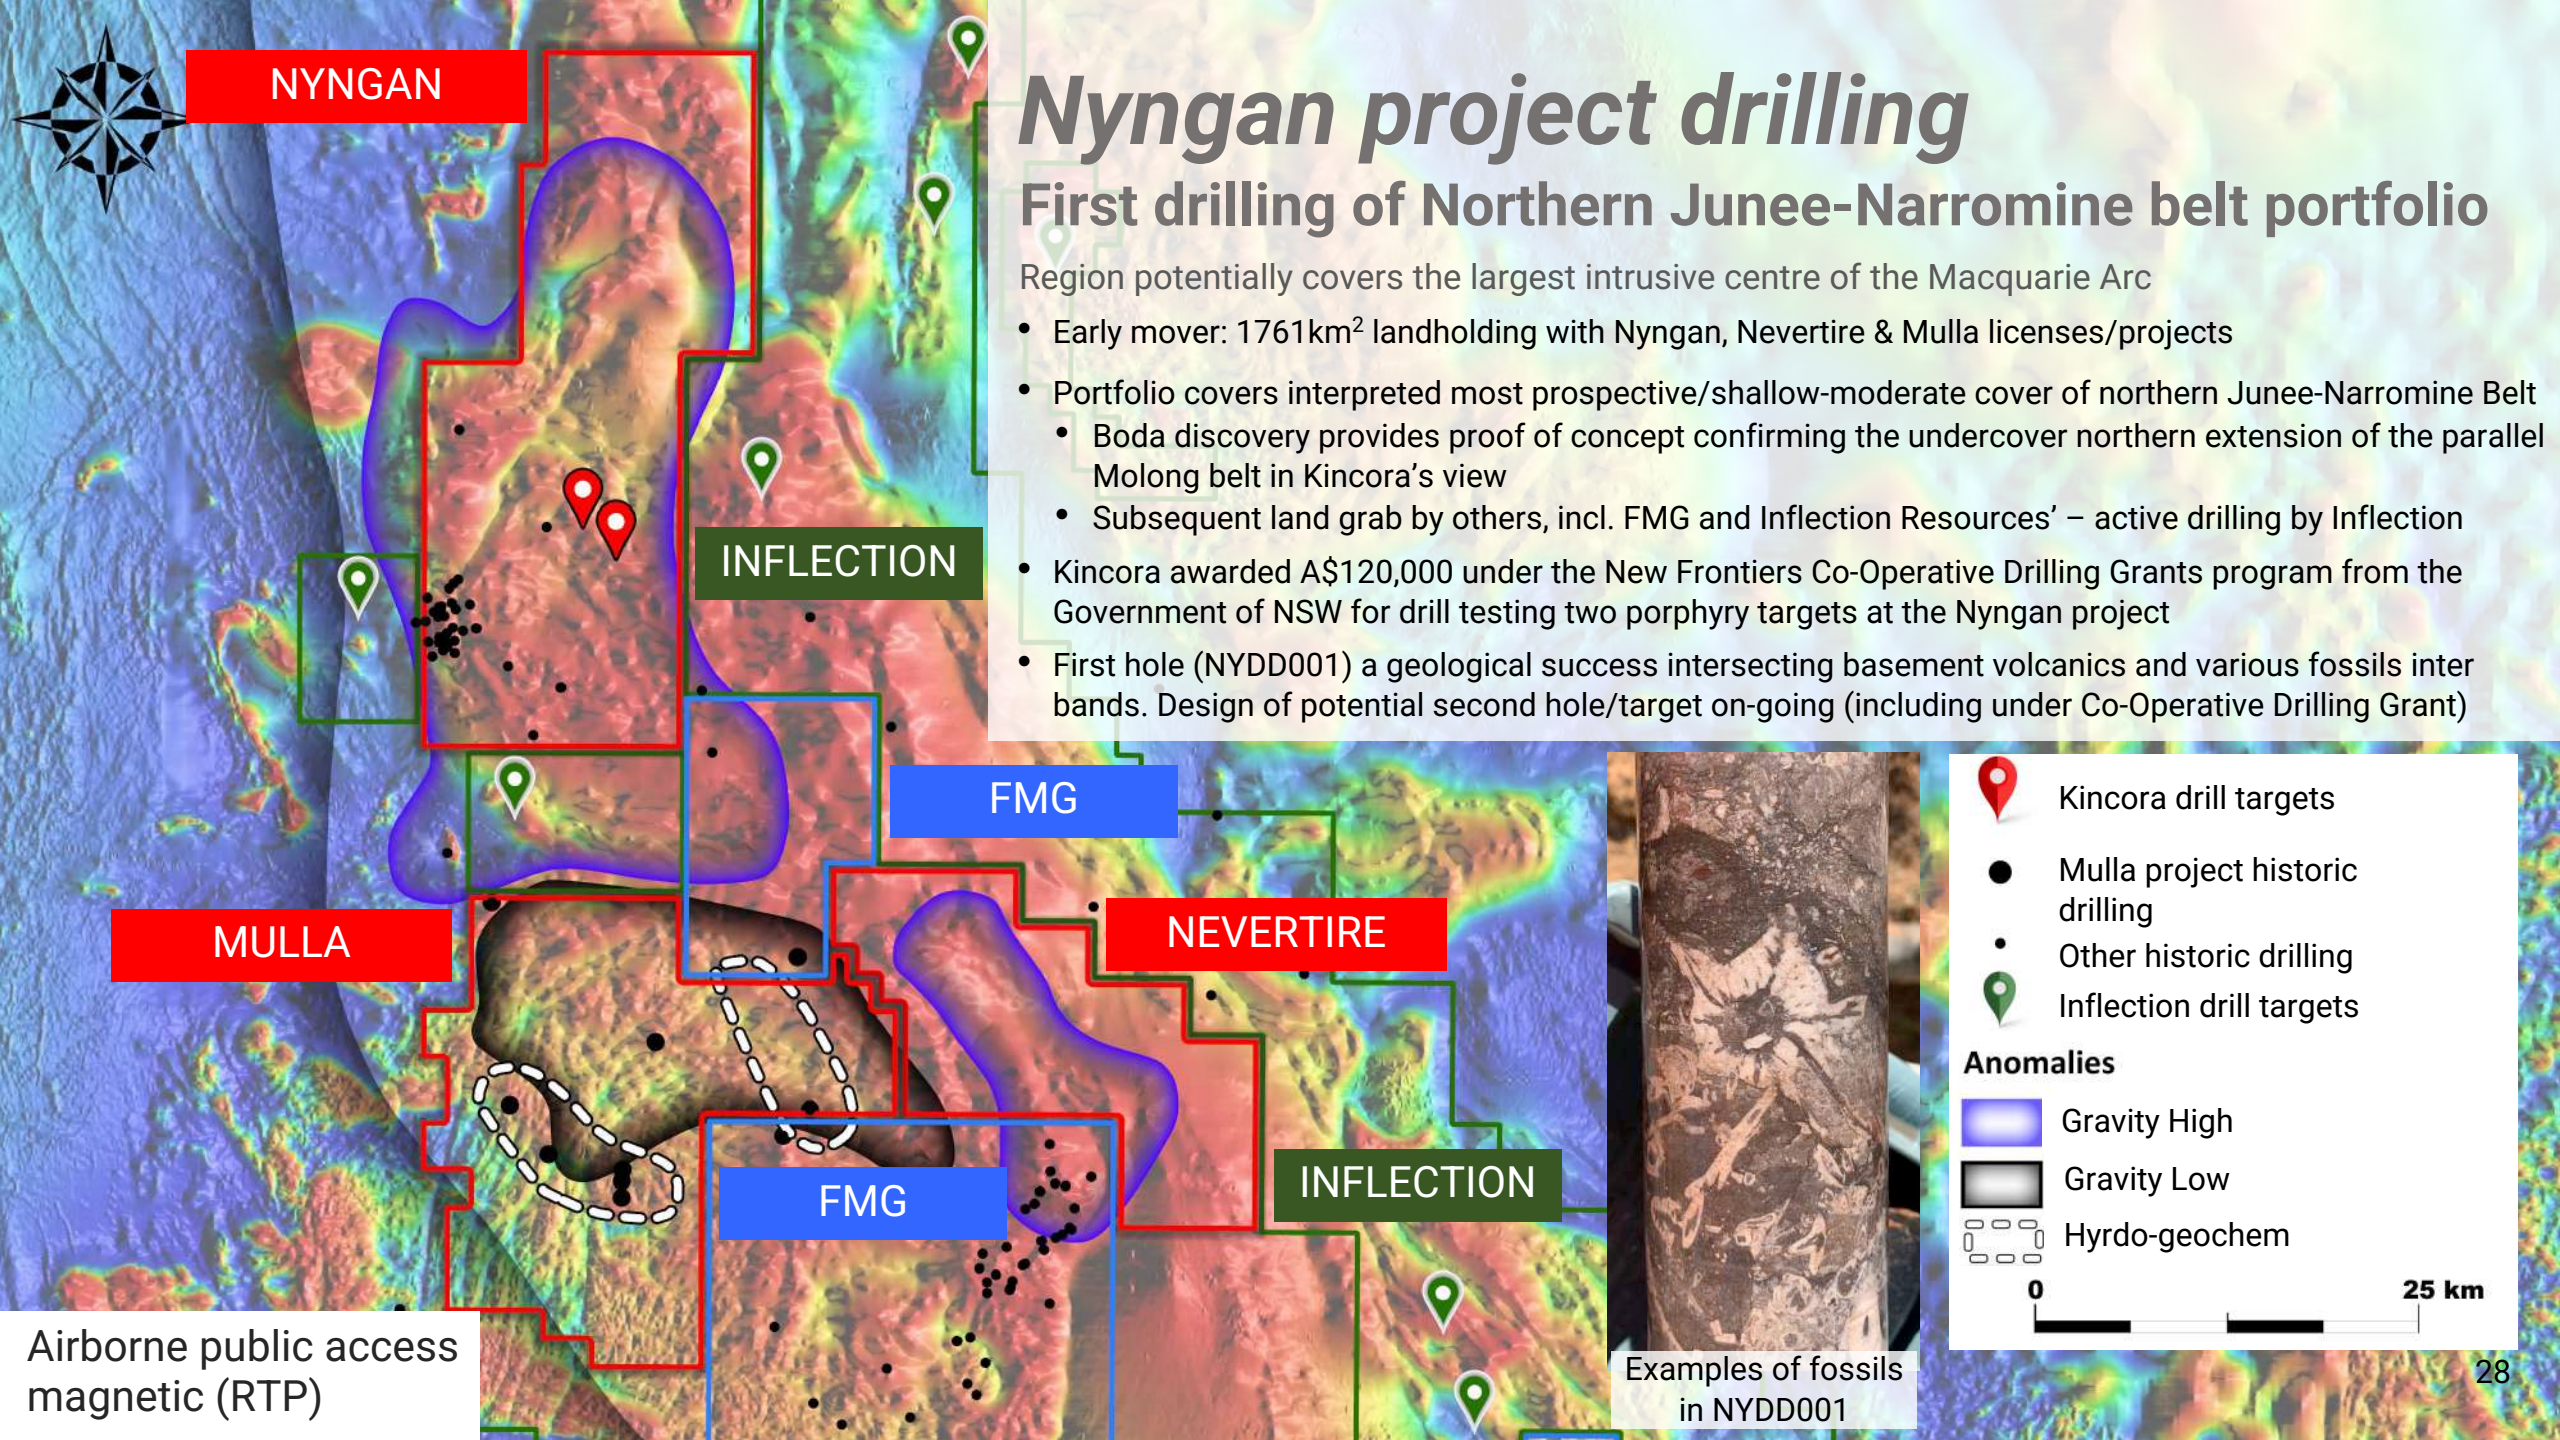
NYNGAN

Nyngan project drilling

First drilling of Northern Junee-Narromine belt portfolio

Region potentially covers the largest intrusive centre of the Macquarie Arc

- Early mover: 1761km$^2$ landholding with Nyngan, Nevertire & Mulla licenses/projects
- Portfolio covers interpreted most prospective/shallow-moderate cover of northern Junee-Narromine Belt
  - Boda discovery provides proof of concept confirming the undercover northern extension of the parallel Molong belt in Kincora's view
  - Subsequent land grab by others, incl. FMG and Inflection Resources' – active drilling by Inflection
- Kincora awarded A$120,000 under the New Frontiers Co-Operative Drilling Grants program from the Government of NSW for drill testing two porphyry targets at the Nyngan project
- First hole (NYDD001) a geological success intersecting basement volcanics and various fossils inter bands. Design of potential second hole/target on-going (including under Co-Operative Drilling Grant)

INFLECTION

FMG

MULLA

NEVERTIRE

FMG

INFLECTION

Kincora drill targets
Mulla project historic drilling
Other historic drilling
Inflection drill targets
Anomalies
Gravity High
Gravity Low
Hyrdo-geochem
0
25 km

Examples of fossils in NYDD001

Airborne public access magnetic (RTP)

28